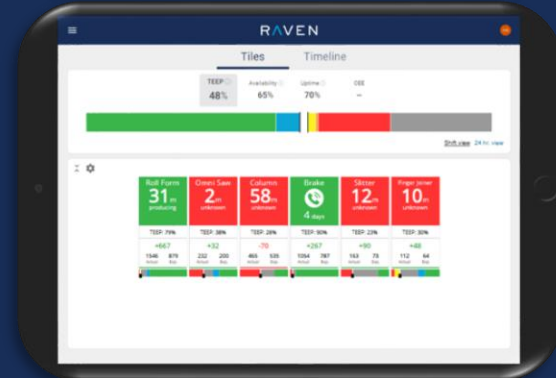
RAVEN

Tiles Timeline

TEEP 48%
Availability 65%
Uptime 70%
OEE --

Shift view 24 hr view

Roll Form 31m producing
Omni Saw 2m unknown
Column 58m unknown
Brake 4 days
Slitter 12m unknown
Finger Joiner 10m unknown

TEEP: 79%
TEEP: 38%
TEEP: 28%
TEEP: 90%
TEEP: 23%
TEEP: 30%

+667
+32
-70
+267
+90
+48

1546 879
232 200
465 535
1054 787
163 73
112 64